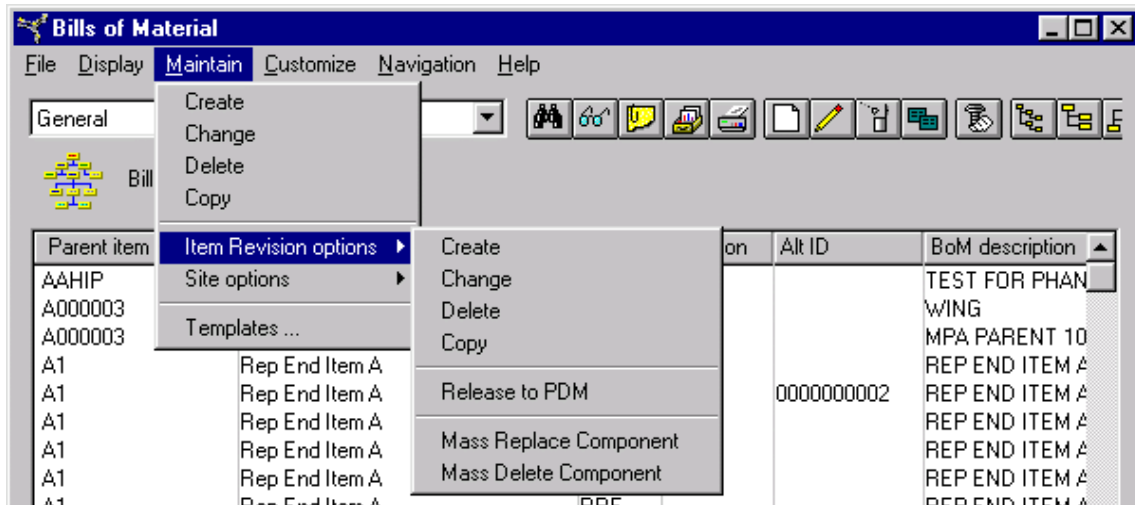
Bills of Material

File Display Maintain Customize Navigation Help

General

Create
Change
Delete
Copy

Item Revision options
Site options

Templates ...

Create
Change
Delete
Copy

Release to PDM

Mass Replace Component
Mass Delete Component

Bill

| Parent item | | | on | Alt ID | BoM description |
|---|---|---|---|---|---|
| AAHIP | | | | | TEST FOR PHAN |
| A000003 | | | | | WING |
| A000003 | | | | | MPA PARENT 10 |
| A1 | Rep End Item A | | | | REP END ITEM A |
| A1 | Rep End Item A | | | 0000000002 | REP END ITEM A |
| A1 | Rep End Item A | | | | REP END ITEM A |
| A1 | Rep End Item A | | | | REP END ITEM A |
| A1 | Rep End Item A | | | | REP END ITEM A |
| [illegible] | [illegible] | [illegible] | | | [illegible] |